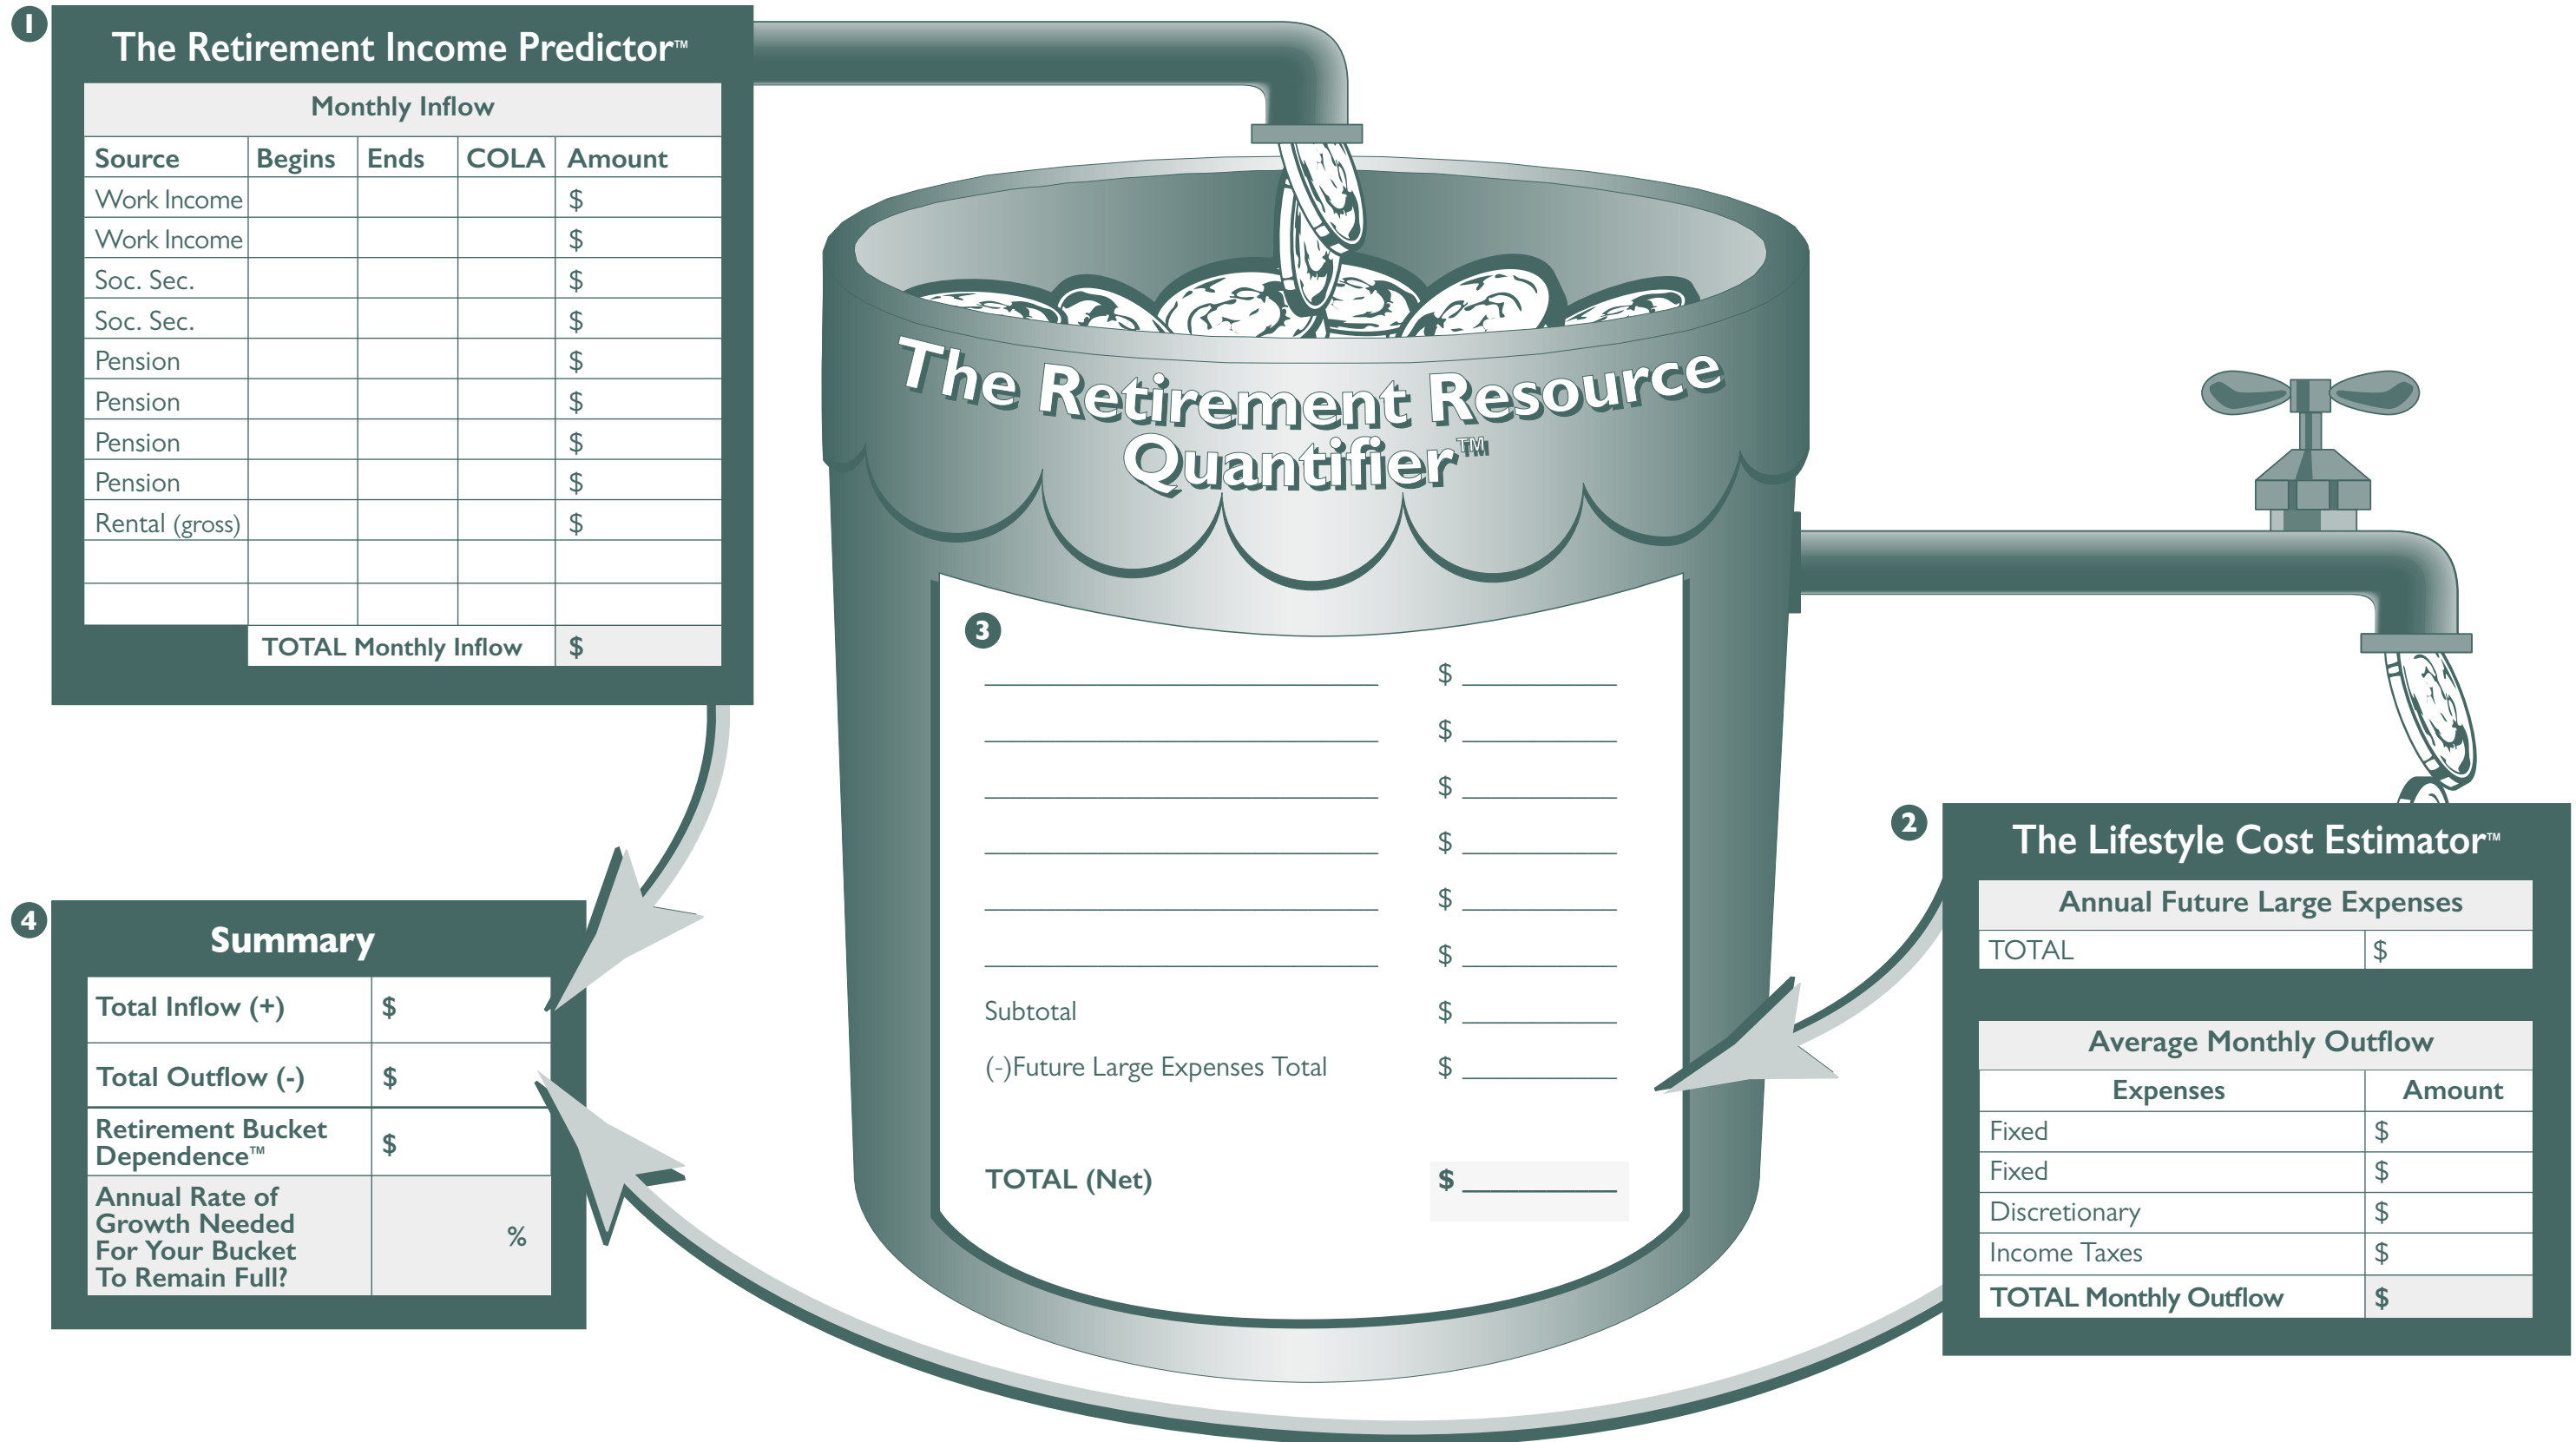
1

The Retirement Income Predictor™

| Monthly Inflow | | | | |
|---|---|---|---|---|
| Source | Begins | Ends | COLA | Amount |
| Work Income | | | | $ |
| Work Income | | | | $ |
| Soc. Sec. | | | | $ |
| Soc. Sec. | | | | $ |
| Pension | | | | $ |
| Pension | | | | $ |
| Pension | | | | $ |
| Pension | | | | $ |
| Rental (gross) | | | | $ |
| | | | | |
| | | | | |
| | TOTAL Monthly Inflow | | | $ |

The Retirement Resource Quantifier™

3

$
$
$
$
$
$
Subtotal $
(-)Future Large Expenses Total $
TOTAL (Net) $

2

The Lifestyle Cost Estimator™

| Annual Future Large Expenses | |
|---|---|
| TOTAL | $ |

| Average Monthly Outflow | |
|---|---|
| Expenses | Amount |
| Fixed | $ |
| Fixed | $ |
| Discretionary | $ |
| Income Taxes | $ |
| TOTAL Monthly Outflow | $ |

4

Summary

| | |
|---|---|
| Total Inflow (+) | $ |
| Total Outflow (-) | $ |
| Retirement Bucket Dependence™ | $ |
| Annual Rate of Growth Needed For Your Bucket To Remain Full? | % |